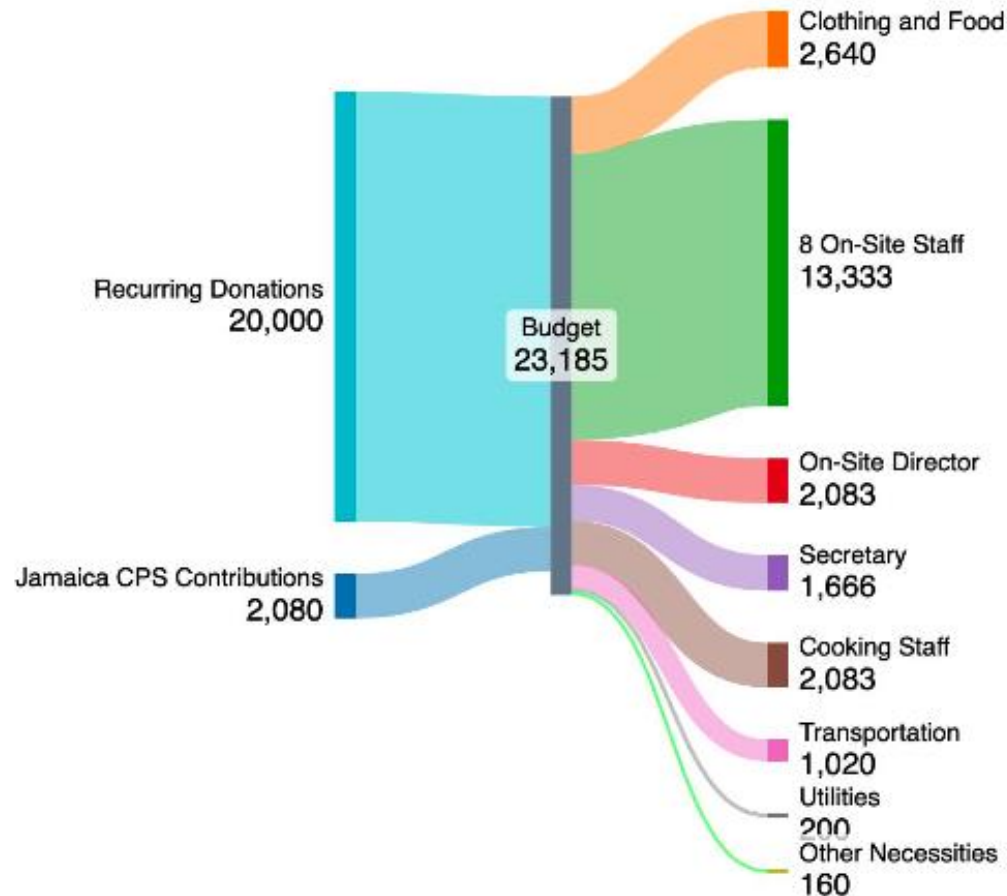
Recurring Donations
20,000

Jamaica CPS Contributions
2,080

Budget
23,185

Clothing and Food
2,640

8 On-Site Staff
13,333

On-Site Director
2,083

Secretary
1,666

Cooking Staff
2,083

Transportation
1,020

Utilities
200

Other Necessities
160